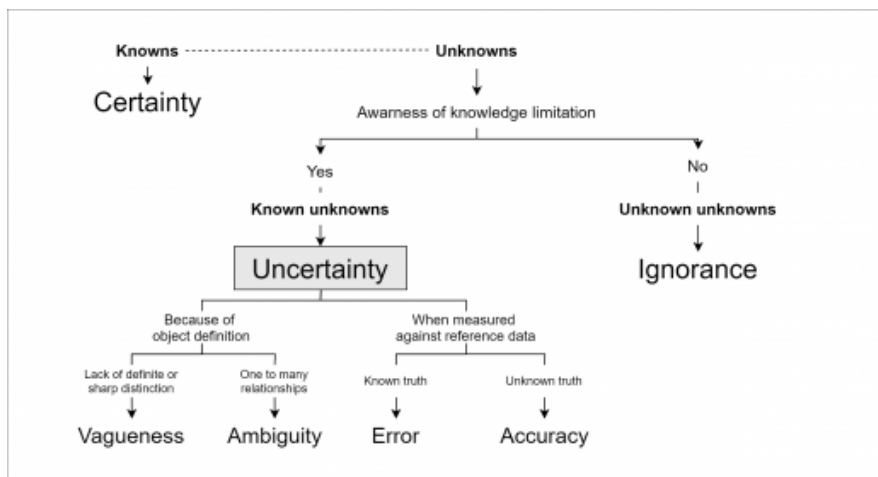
Knowns

Certainty

Unknowns

Awarness of knowledge limitation

Yes

Known unknowns

Uncertainty

No

Unknown unknowns

Ignorance

Because of object definition

Lack of definite or sharp distinction

Vagueness

One to many relationships

Ambiguity

When measured against reference data

Known truth

Error

Unknown truth

Accuracy